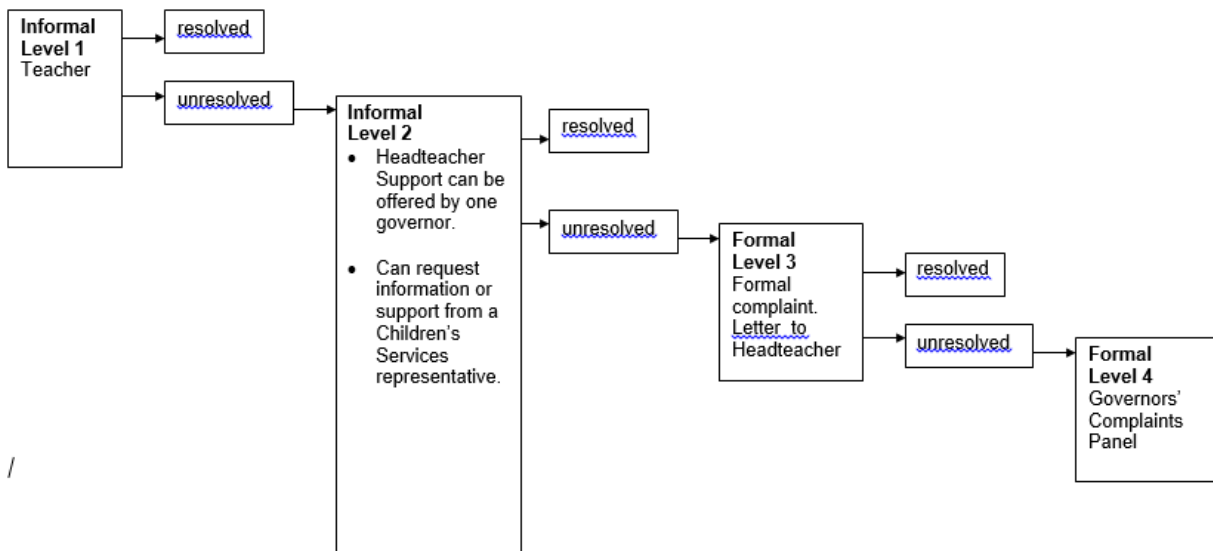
**Informal Level 1**
Teacher

resolved

unresolved

**Informal Level 2**
- Headteacher Support can be offered by one governor.
- Can request information or support from a Children's Services representative.

resolved

unresolved

**Formal Level 3**
Formal complaint. Letter to Headteacher

resolved

unresolved

**Formal Level 4**
Governors' Complaints Panel

/